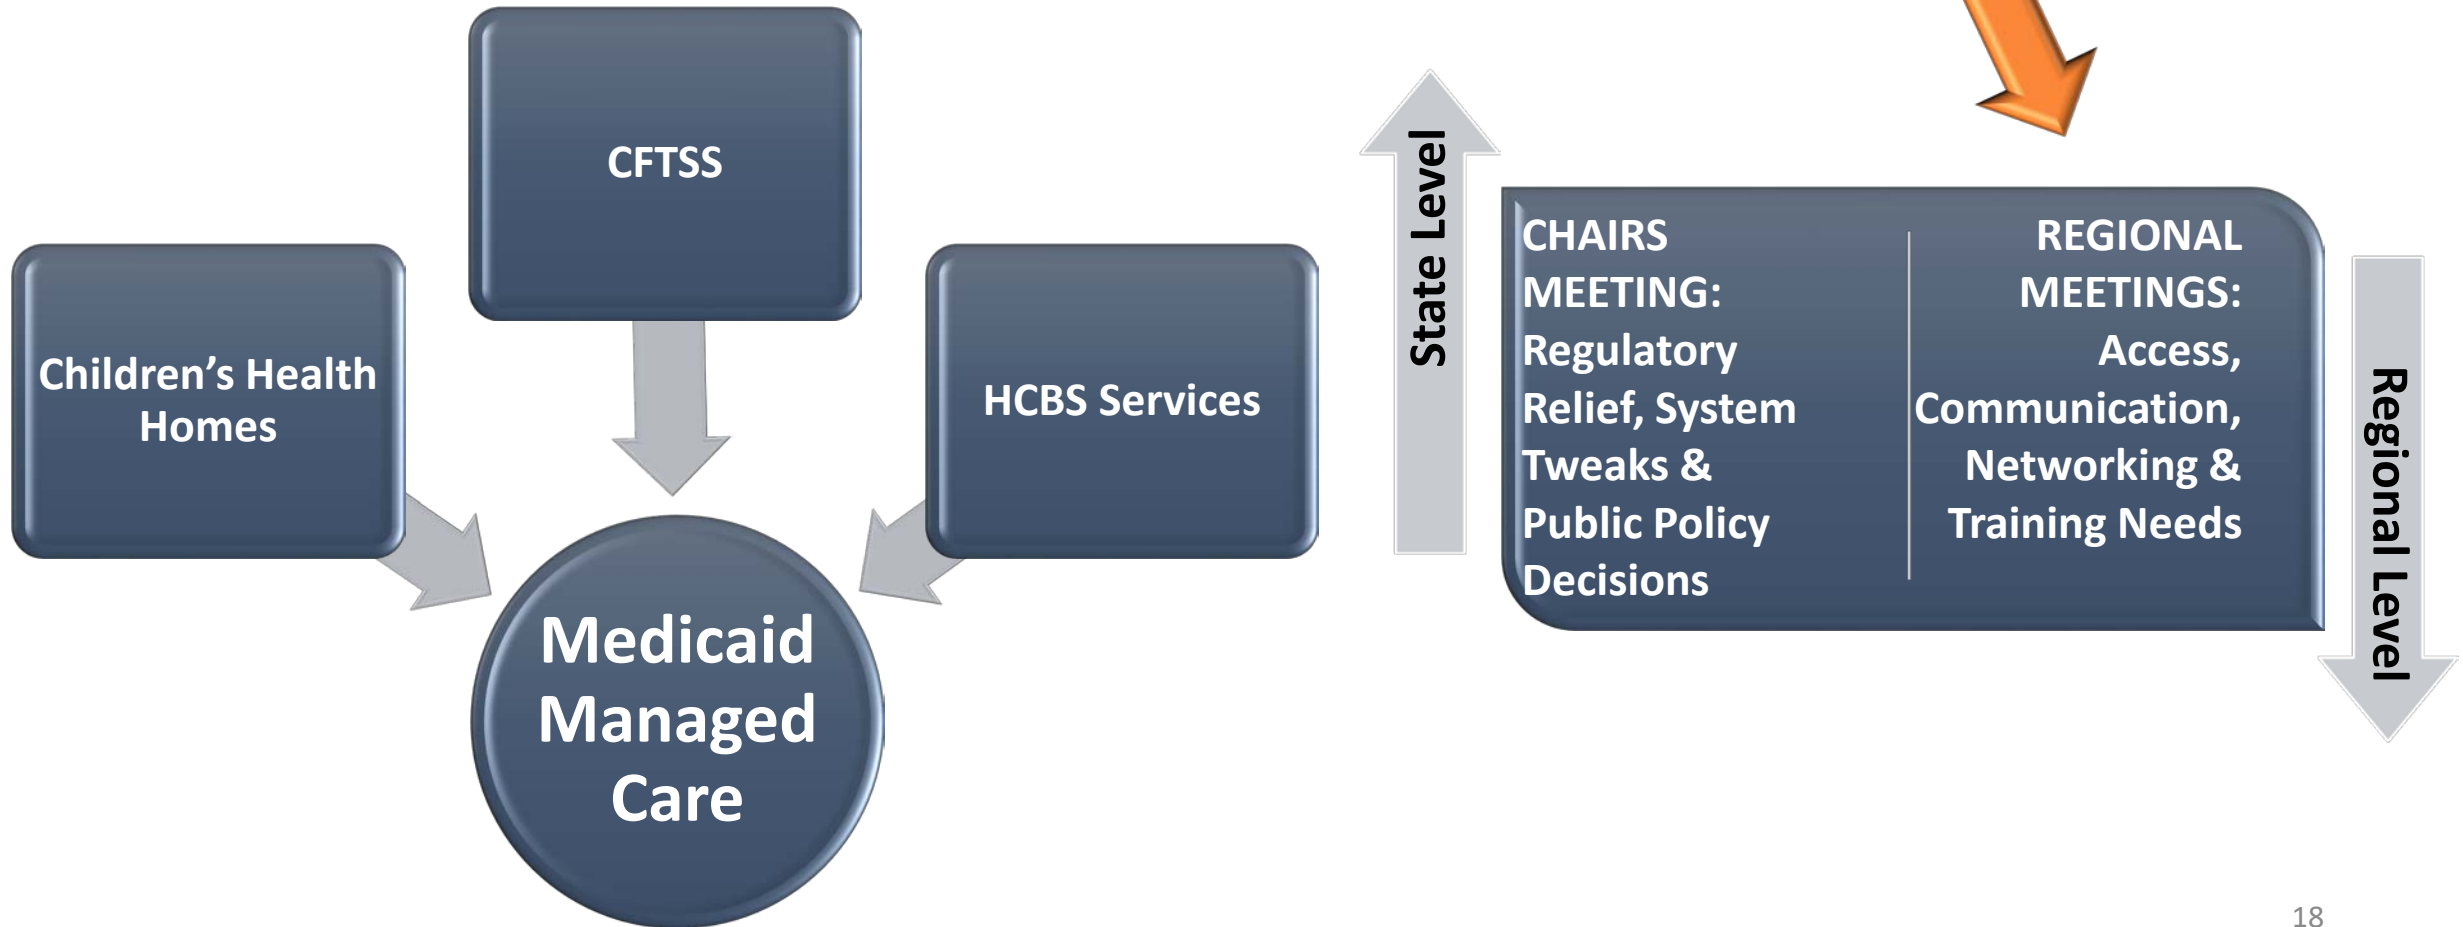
CFTSS

Children's Health Homes

HCBS Services

Medicaid Managed Care

State Level

CHAIRS MEETING: Regulatory Relief, System Tweaks & Public Policy Decisions

REGIONAL MEETINGS: Access, Communication, Networking & Training Needs

Regional Level

18